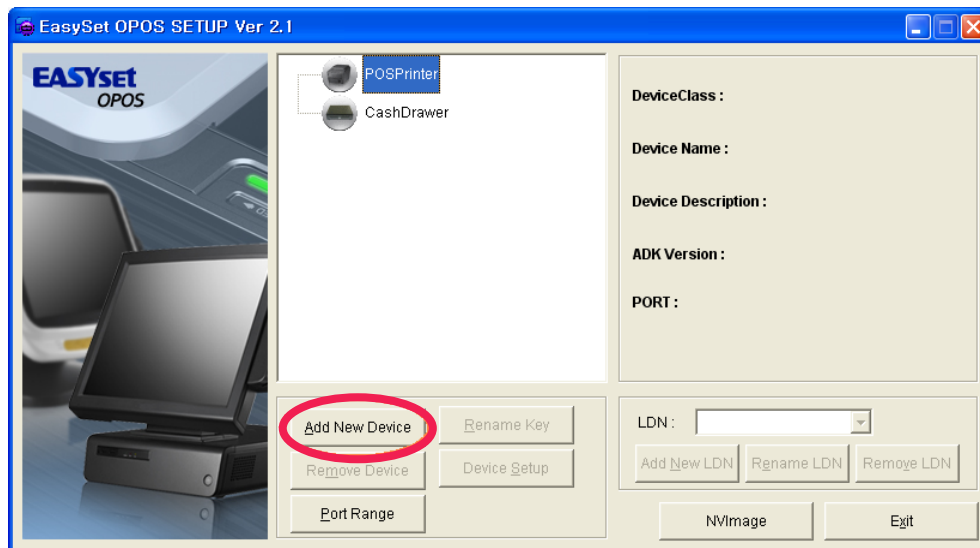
EasySet OPOS SETUP Ver 2.1

EASYset OPOS

POSPrinter
CashDrawer

DeviceClass :
Device Name :
Device Description :
ADK Version :
PORT :

Add New Device
Rename Key
Remove Device
Device Setup
Port Range

LDN :
Add New LDN
Rename LDN
Remove LDN

NVImage
Exit